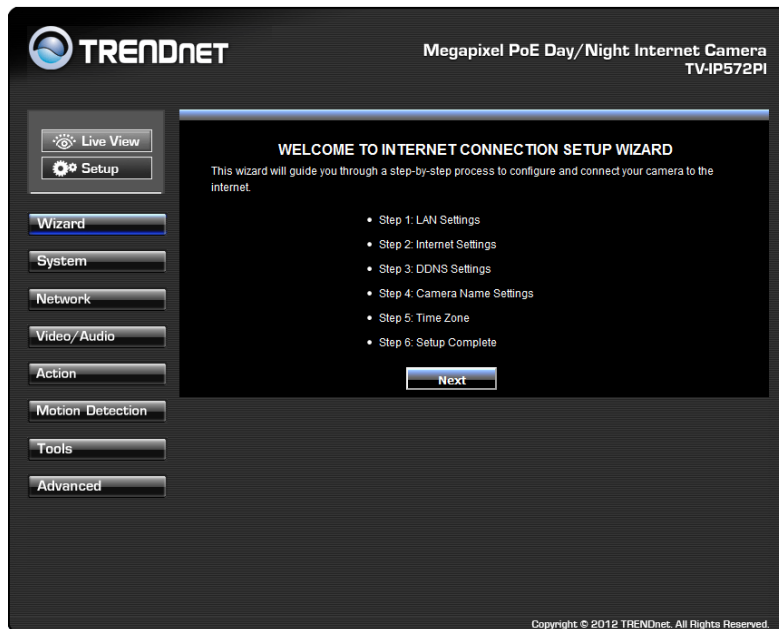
TRENDnET

Megapixel PoE Day/Night Internet Camera
TV-IP572PI

Live View
Setup

Wizard
System
Network
Video/Audio
Action
Motion Detection
Tools
Advanced

WELCOME TO INTERNET CONNECTION SETUP WIZARD

This wizard will guide you through a step-by-step process to configure and connect your camera to the internet.

• Step 1: LAN Settings
• Step 2: Internet Settings
• Step 3: DDNS Settings
• Step 4: Camera Name Settings
• Step 5: Time Zone
• Step 6: Setup Complete

Next

Copyright © 2012 TRENDnet. All Rights Reserved.